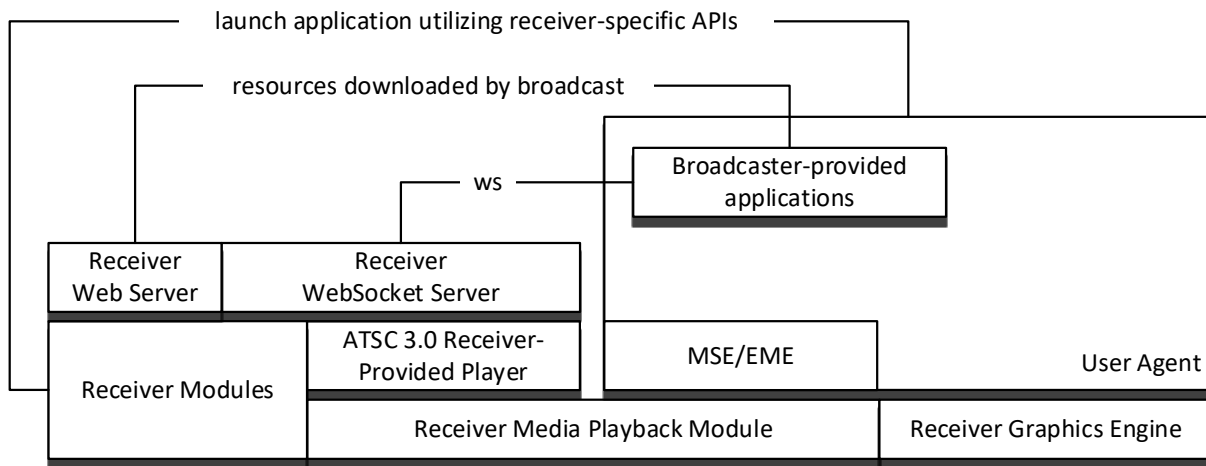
launch application utilizing receiver-specific APIs

resources downloaded by broadcast

ws

Broadcaster-provided applications

Receiver Web Server

Receiver WebSocket Server

Receiver Modules

ATSC 3.0 Receiver-Provided Player

MSE/EME

User Agent

Receiver Media Playback Module

Receiver Graphics Engine